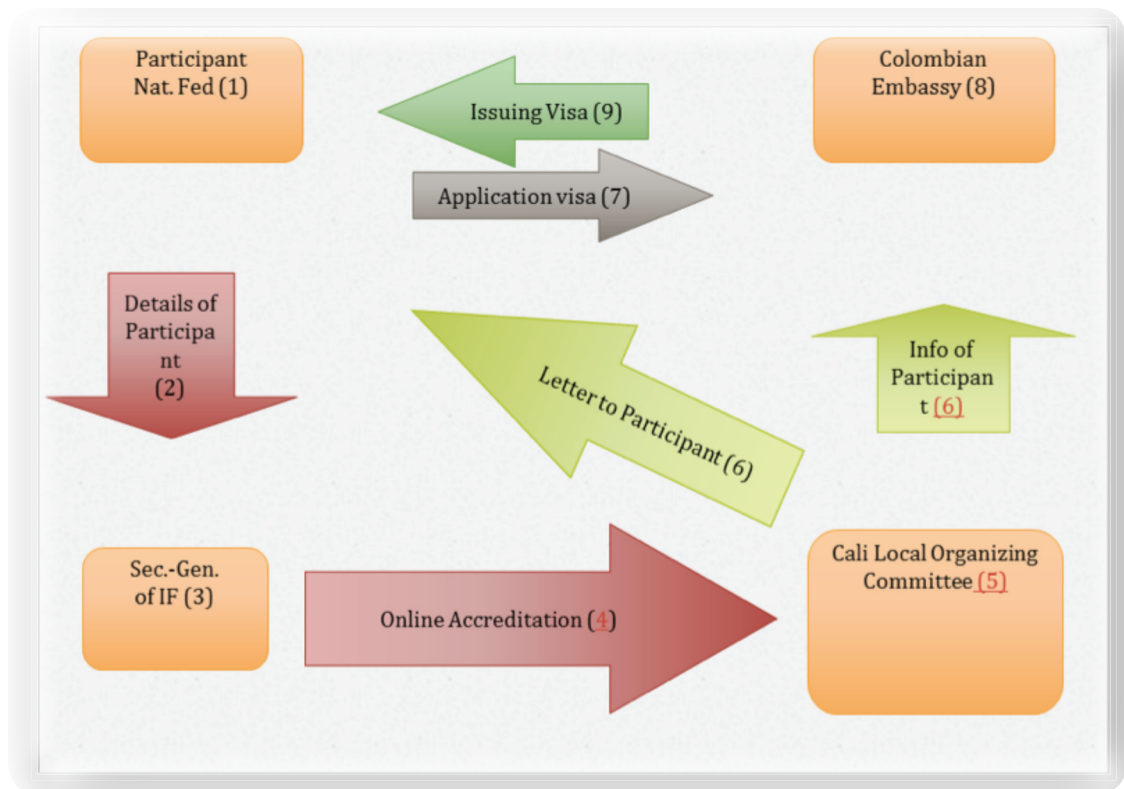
Participant Nat. Fed (1)

Issuing Visa (9)

Colombian Embassy (8)

Application visa (7)

Details of Participa nt (2)

Letter to Participant (6)

Info of Participan t (6)

Sec.-Gen. of IF (3)

Online Accreditation (4)

Cali Local Organizing Committee (5)